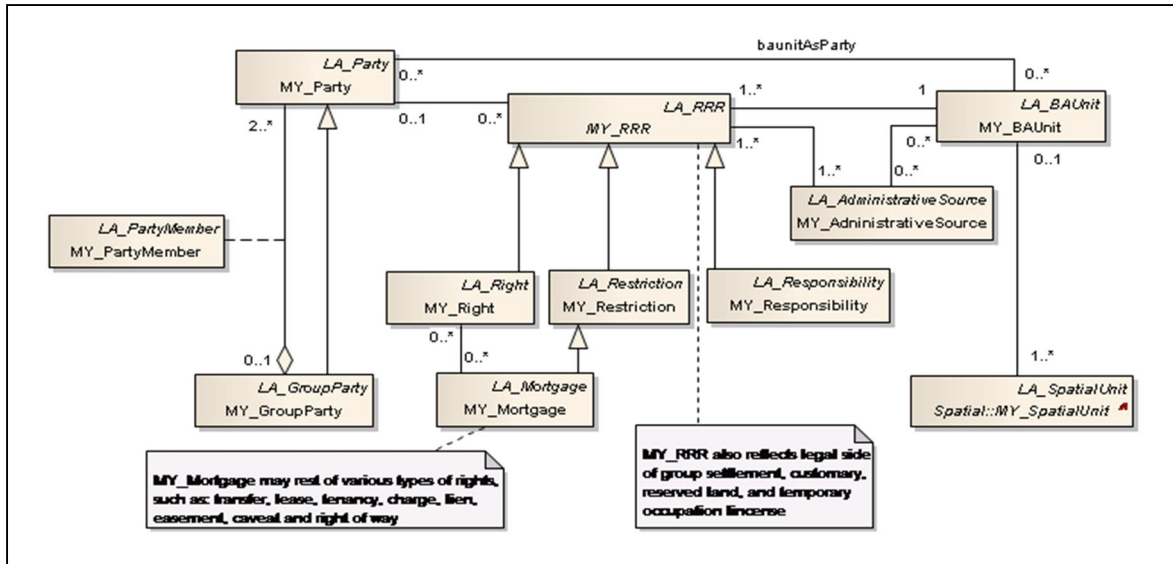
baunitAsParty

LA_Party
MY_Party

0..*

0..*

1..*

1

LA_RRR
MY_RRR

LA_BAUnit
MY_BAUnit

2..*

0..1

0..*

1..*

0..*

0..*

0..1

1..*

LA_AdministrativeSource
MY_AdniistrativeSource

LA_PartyMember
MY_PartyMember

LA_Right
MY_Right

LA_Restriction
MY_Restriction

LA_Responsibility
MY_Responsibility

0..*

0..*

0..1

1..*

LA_GroupParty
MY_GroupParty

LA_Mortgage
MY_Mortgage

LA_SpatialUnit
Spatial::MY_SpatialUnit

MY_Mortgage may rest of various types of rights, such as: transfer, lease, tenancy, charge, lien, easement, caveat and right of way

MY_RRR also reflects legal side of group settlement, customary, reserved land, and temporary occupation lincense